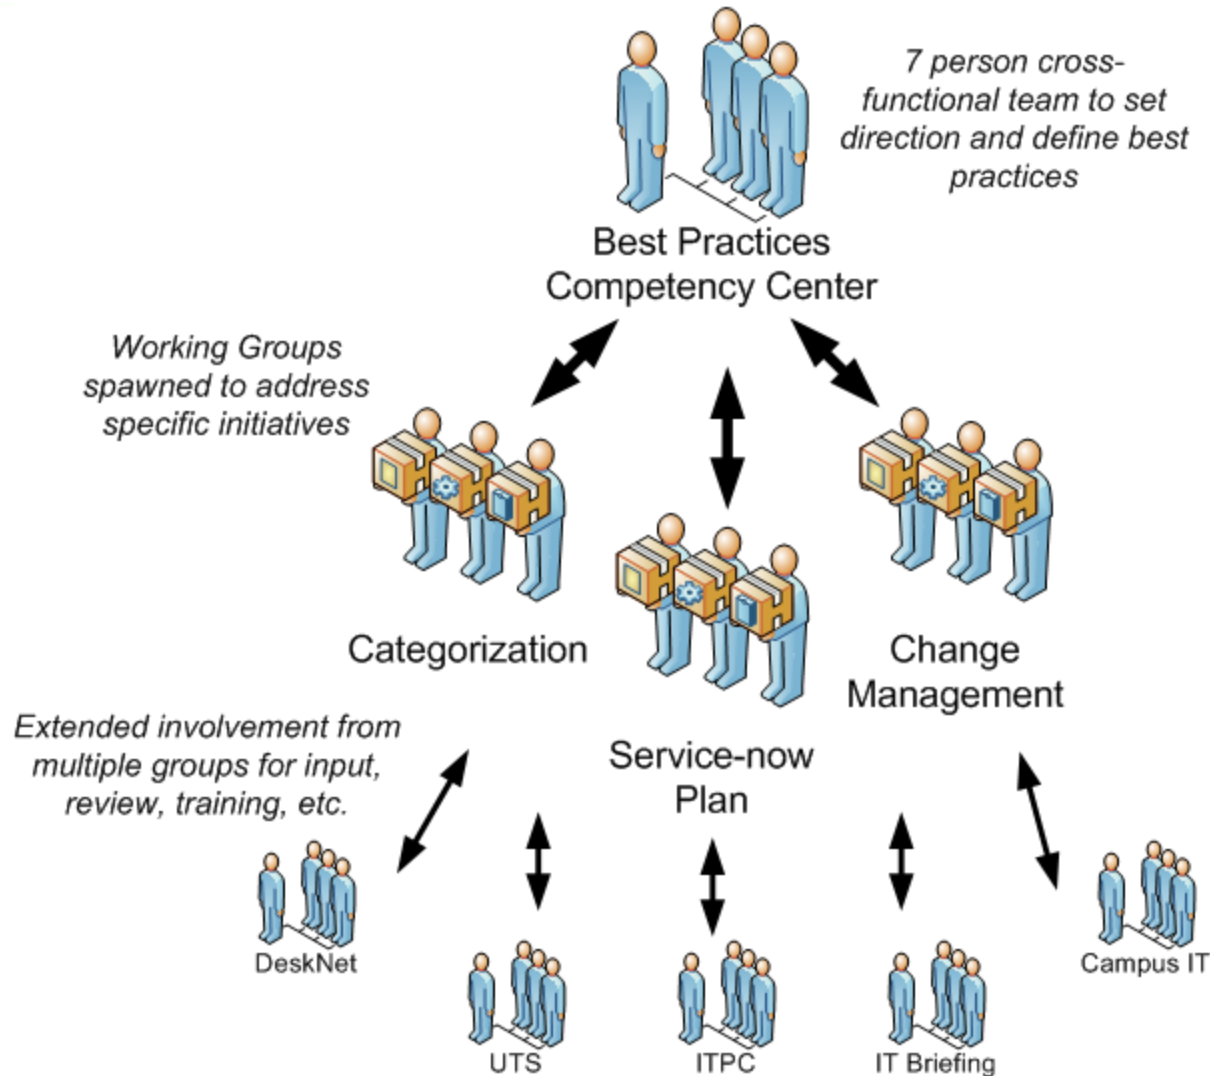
7 person cross-functional team to set direction and define best practices

Best Practices Competency Center

Working Groups spawned to address specific initiatives

Categorization

Change Management

Service-now Plan

Extended involvement from multiple groups for input, review, training, etc.

DeskNet

UTS

ITPC

IT Briefing

Campus IT